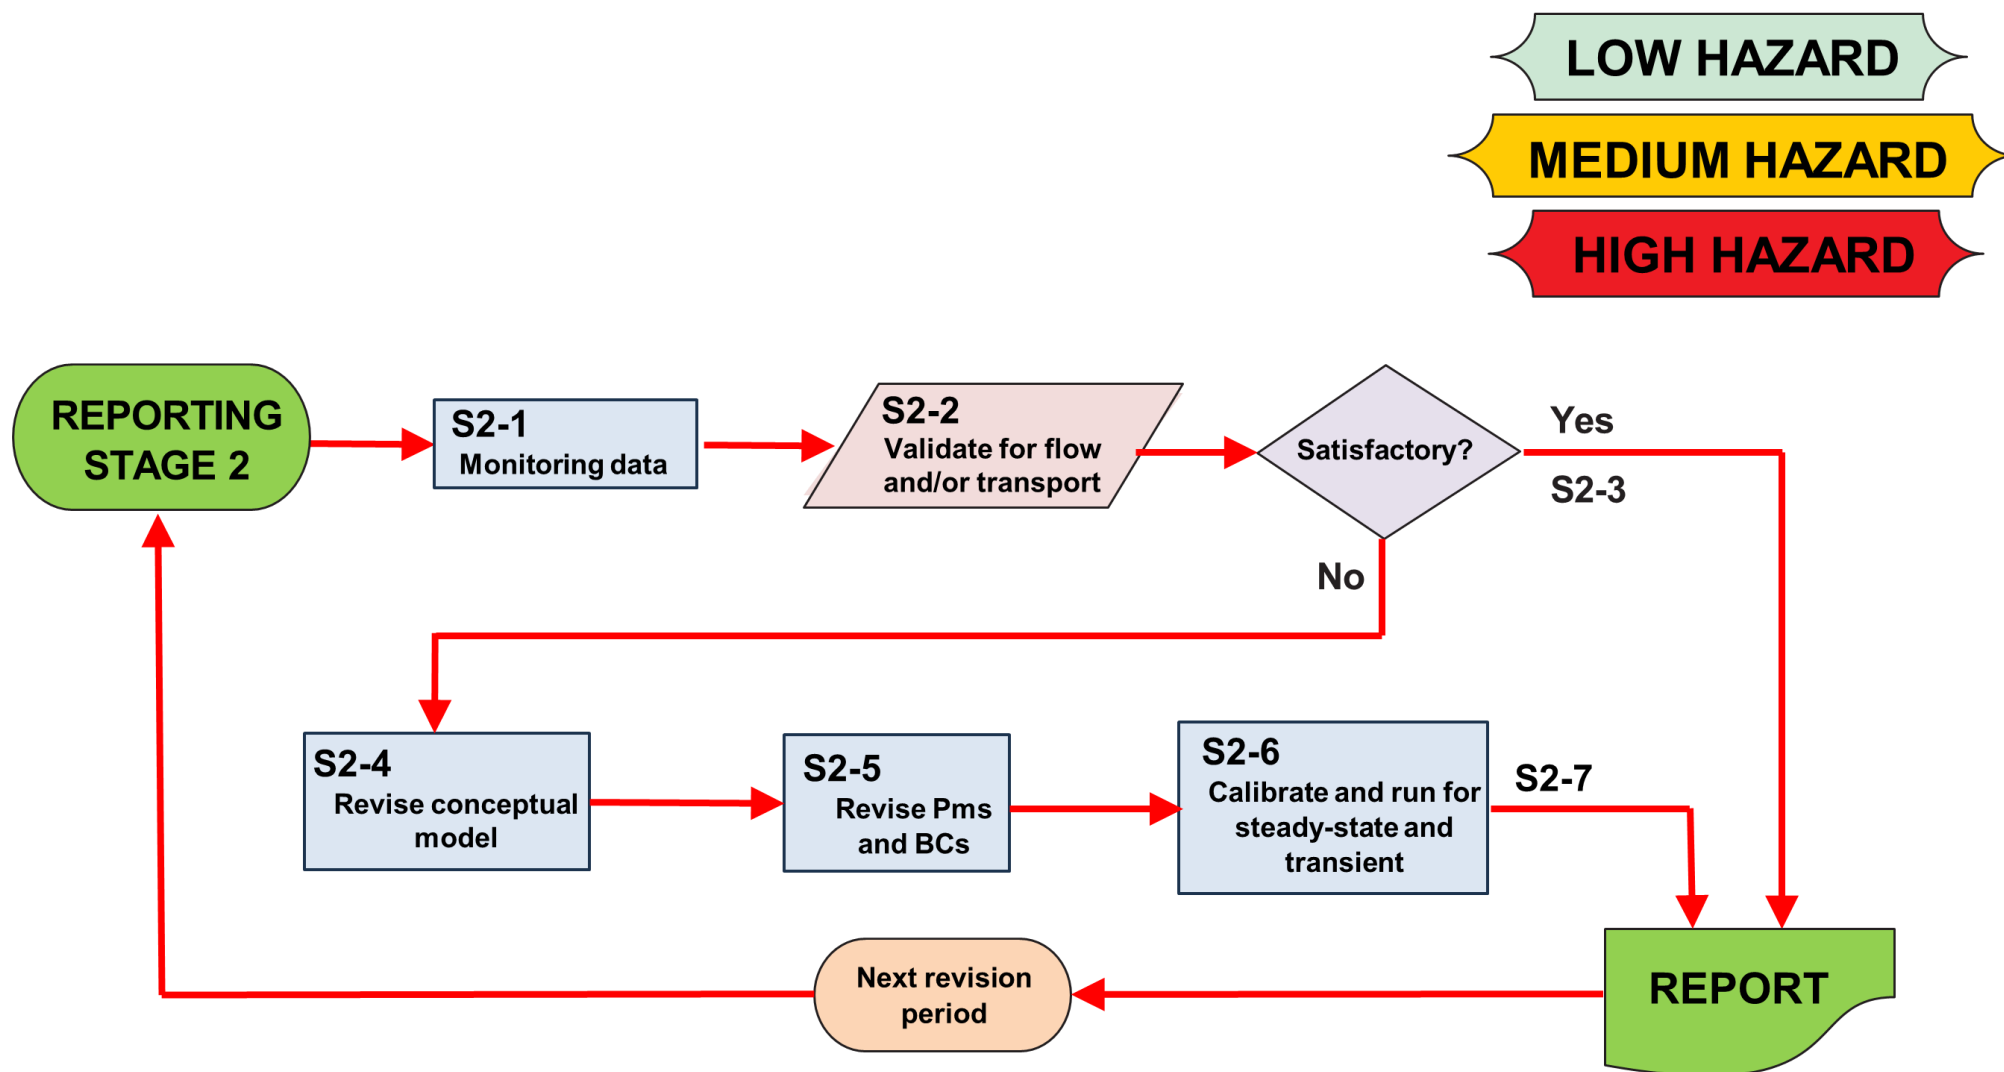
LOW HAZARD

MEDIUM HAZARD

HIGH HAZARD

REPORTING STAGE 2

S2-1
Monitoring data

S2-2
Validate for flow and/or transport

Satisfactory?

Yes

S2-3

No

S2-4
Revise conceptual model

S2-5
Revise Pms and BCs

S2-6
Calibrate and run for steady-state and transient

S2-7

REPORT

Next revision period